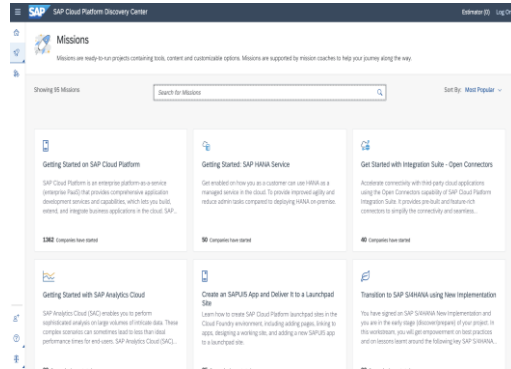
SAP SAP Cloud Platform Discovery Center

Estimate (0) Log On

Missions

Missions are ready-to-run projects containing tools, content and customizable options. Missions are supported by mission coaches to help your journey along the way.

Showing 95 Missions

Search for Missions

Sort By: Most Popular

Getting Started on SAP Cloud Platform

SAP Cloud Platform is an enterprise platform-as-a-service (enterprise PaaS) that provides comprehensive application development services and capabilities, which lets you build, extend, and integrate business applications in the cloud. SAP...

1362 Companies have started

Getting Started: SAP HANA Service

Get enabled on how you as a customer can use HANA as a managed service in the cloud. To provide improved agility and reduce admin tasks compared to deploying HANA on-premise.

50 Companies have started

Get Started with Integration Suite - Open Connectors

Accelerate connectivity with third-party cloud applications using the Open Connectors capability of SAP Cloud Platform Integration Suite. It provides pre-built and feature-rich connectors to simplify the connectivity and seamless...

40 Companies have started

Getting Started with SAP Analytics Cloud

SAP Analytics Cloud (SAC) enables you to perform sophisticated analyses on large volumes of intricate data. These complex scenarios can sometimes lead to less than ideal performance times for end-users. SAP Analytics Cloud (SAC)...

Create an SAPUI5 App and Deliver it to a Launchpad Site

Learn how to create SAP Cloud Platform launchpad sites in the Cloud Foundry environment, including adding pages, linking to apps, designing a working site, and adding a new SAPUI5 app to a launchpad site.

Transition to SAP S/4HANA using New Implementation

You have agreed on SAP S/4HANA New Implementation and you are in the early stage (discover/prepare) of your project. In this workstream, you will get empowerment on best practices and on lessons learnt around the following key SAP S/4HANA...